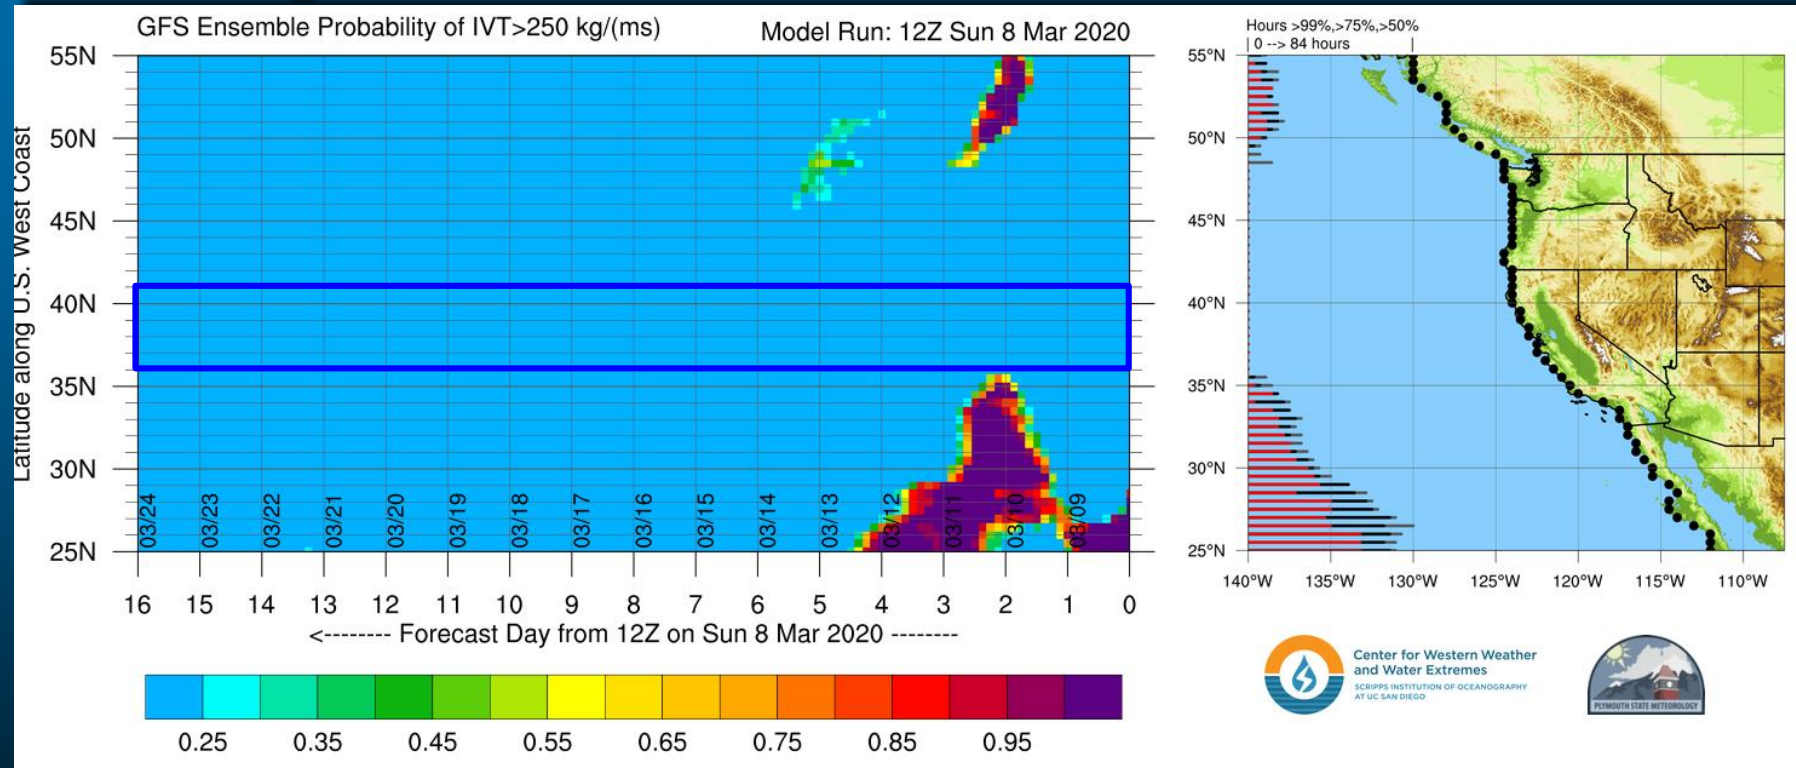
GFS Ensemble Probability of IVT>250 kg/(ms)
Model Run: 12Z Sun 8 Mar 2020

Latitude along U.S. West Coast

55N
50N
45N
40N
35N
30N
25N

03/24
03/23
03/22
03/21
03/20
03/19
03/18
03/17
03/16
03/15
03/14
03/13
03/12
03/11
03/10
03/09

16 15 14 13 12 11 10 9 8 7 6 5 4 3 2 1 0

<-------- Forecast Day from 12Z on Sun 8 Mar 2020 --------

0.25 0.35 0.45 0.55 0.65 0.75 0.85 0.95

Hours >99%,>75%,>50%
| 0 --> 84 hours |

55°N
50°N
45°N
40°N
35°N
30°N
25°N

140°W 135°W 130°W 125°W 120°W 115°W 110°W

Center for Western Weather and Water Extremes
SCRIPPS INSTITUTION OF OCEANOGRAPHY AT UC SAN DIEGO

PLYMOUTH STATE METEOROLOGY